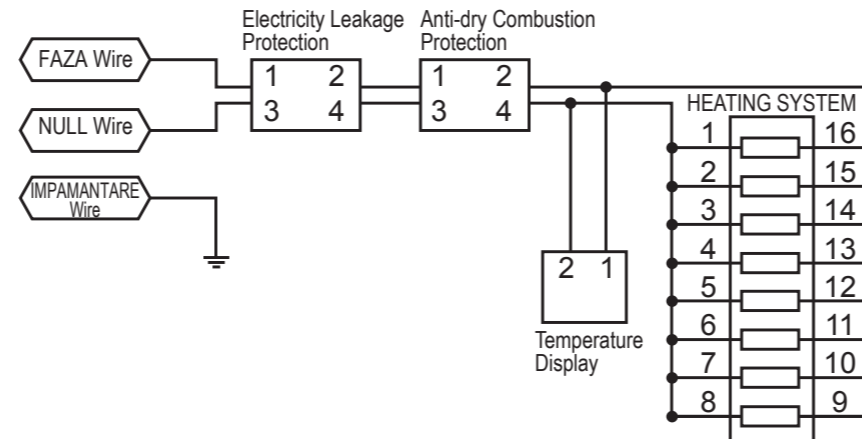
Electricity Leakage Protection

Anti-dry Combustion Protection

FAZA Wire

NULL Wire

IMPAMANTARE Wire

1 2
3 4

1 2
3 4

HEATING SYSTEM

1 16
2 15
3 14
4 13
5 12
6 11
7 10
8 9

2 1

Temperature Display